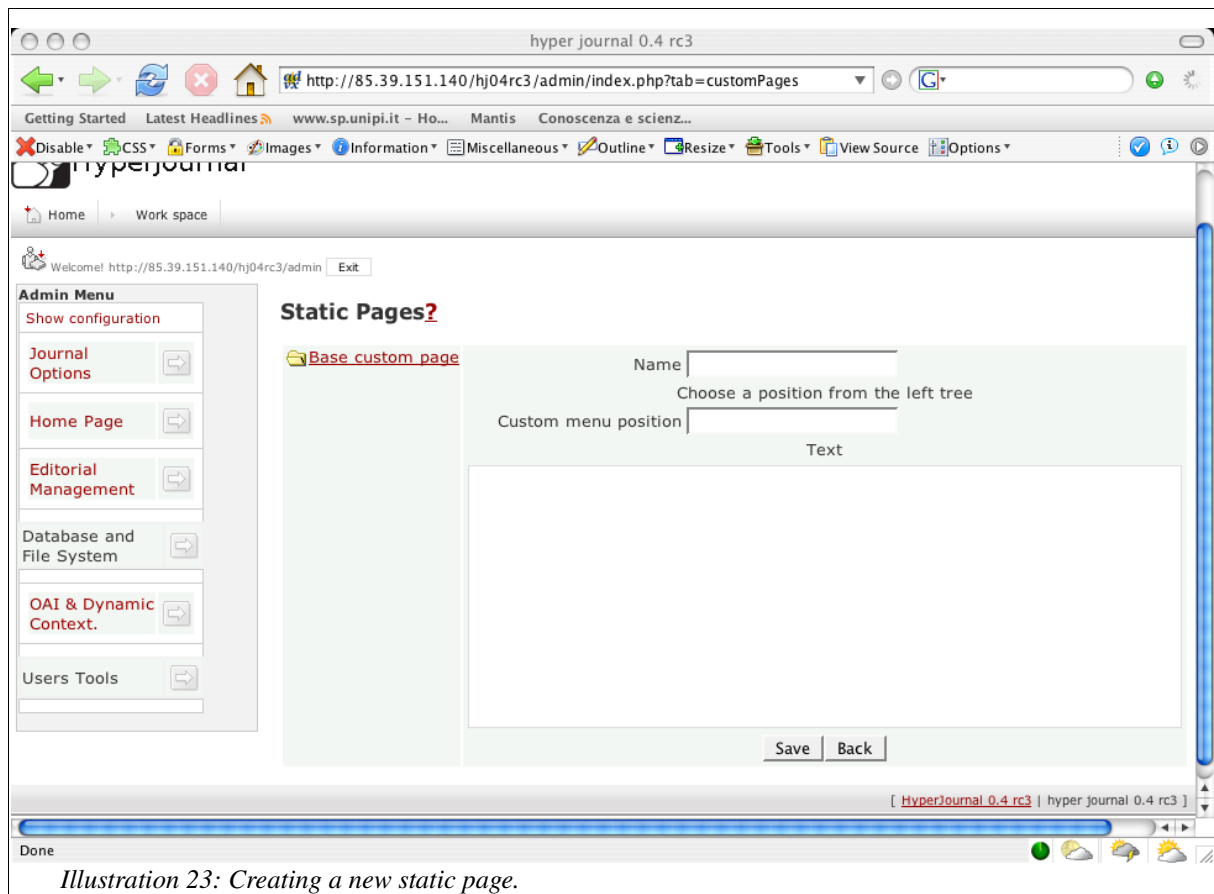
hyper journal 0.4 rc3

http://85.39.151.140/hj04rc3/admin/index.php?tab=customPages

Getting Started Latest Headlines www.sp.unipi.it - Ho... Mantis Conoscenza e scienz...

Disable CSS Forms Images Information Miscellaneous Outline Resize Tools View Source Options

HyperJournal

Home Work space

Welcome! http://85.39.151.140/hj04rc3/admin Exit

Admin Menu

Show configuration

Journal Options

Home Page

Editorial Management

Database and File System

OAI & Dynamic Context.

Users Tools

Static Pages?

Base custom page

Name

Choose a position from the left tree

Custom menu position

Text

Save Back

[ HyperJournal 0.4 rc3 | hyper journal 0.4 rc3 ]

Done

Illustration 23: Creating a new static page.